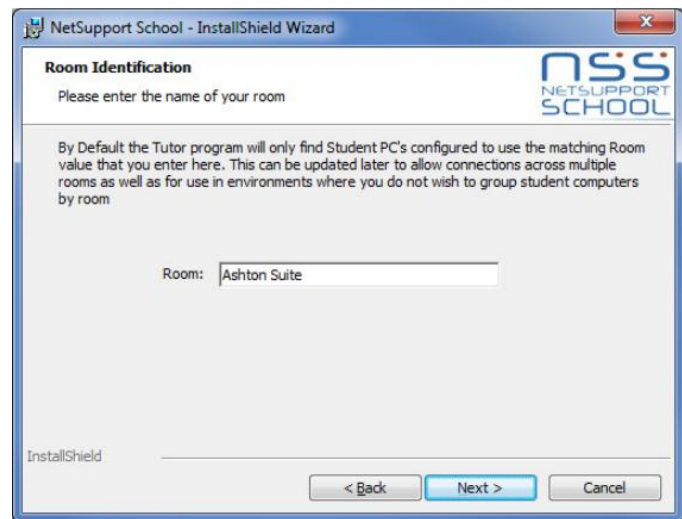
NetSupport School - InstallShield Wizard

Room Identification

Please enter the name of your room

nss NETSUPPORT SCHOOL

By Default the Tutor program will only find Student PC's configured to use the matching Room value that you enter here. This can be updated later to allow connections across multiple rooms as well as for use in environments where you do not wish to group student computers by room

Room: Ashton Suite

InstallShield

< Back

Next >

Cancel